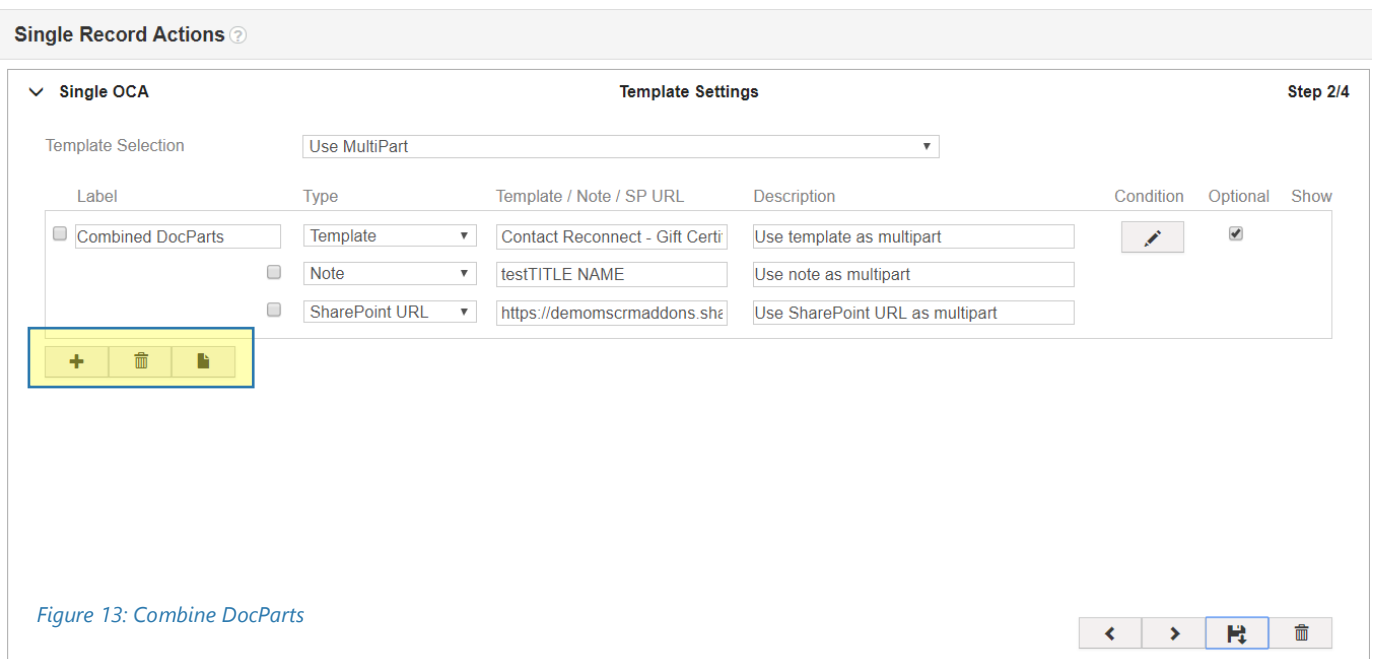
Single Record Actions

Single OCA

Template Settings

Step 2/4

Template Selection Use MultiPart

| Label | Type | Template / Note / SP URL | Description | Condition | Optional | Show |
|---|---|---|---|---|---|---|
| Combined DocParts | Template | Contact Reconnect - Gift Certi | Use template as multipart | | | |
| | Note | testTITLE NAME | Use note as multipart | | | |
| | SharePoint URL | https://demomscrmaddons.sha | Use SharePoint URL as multipart | | | |

Figure 13: Combine DocParts